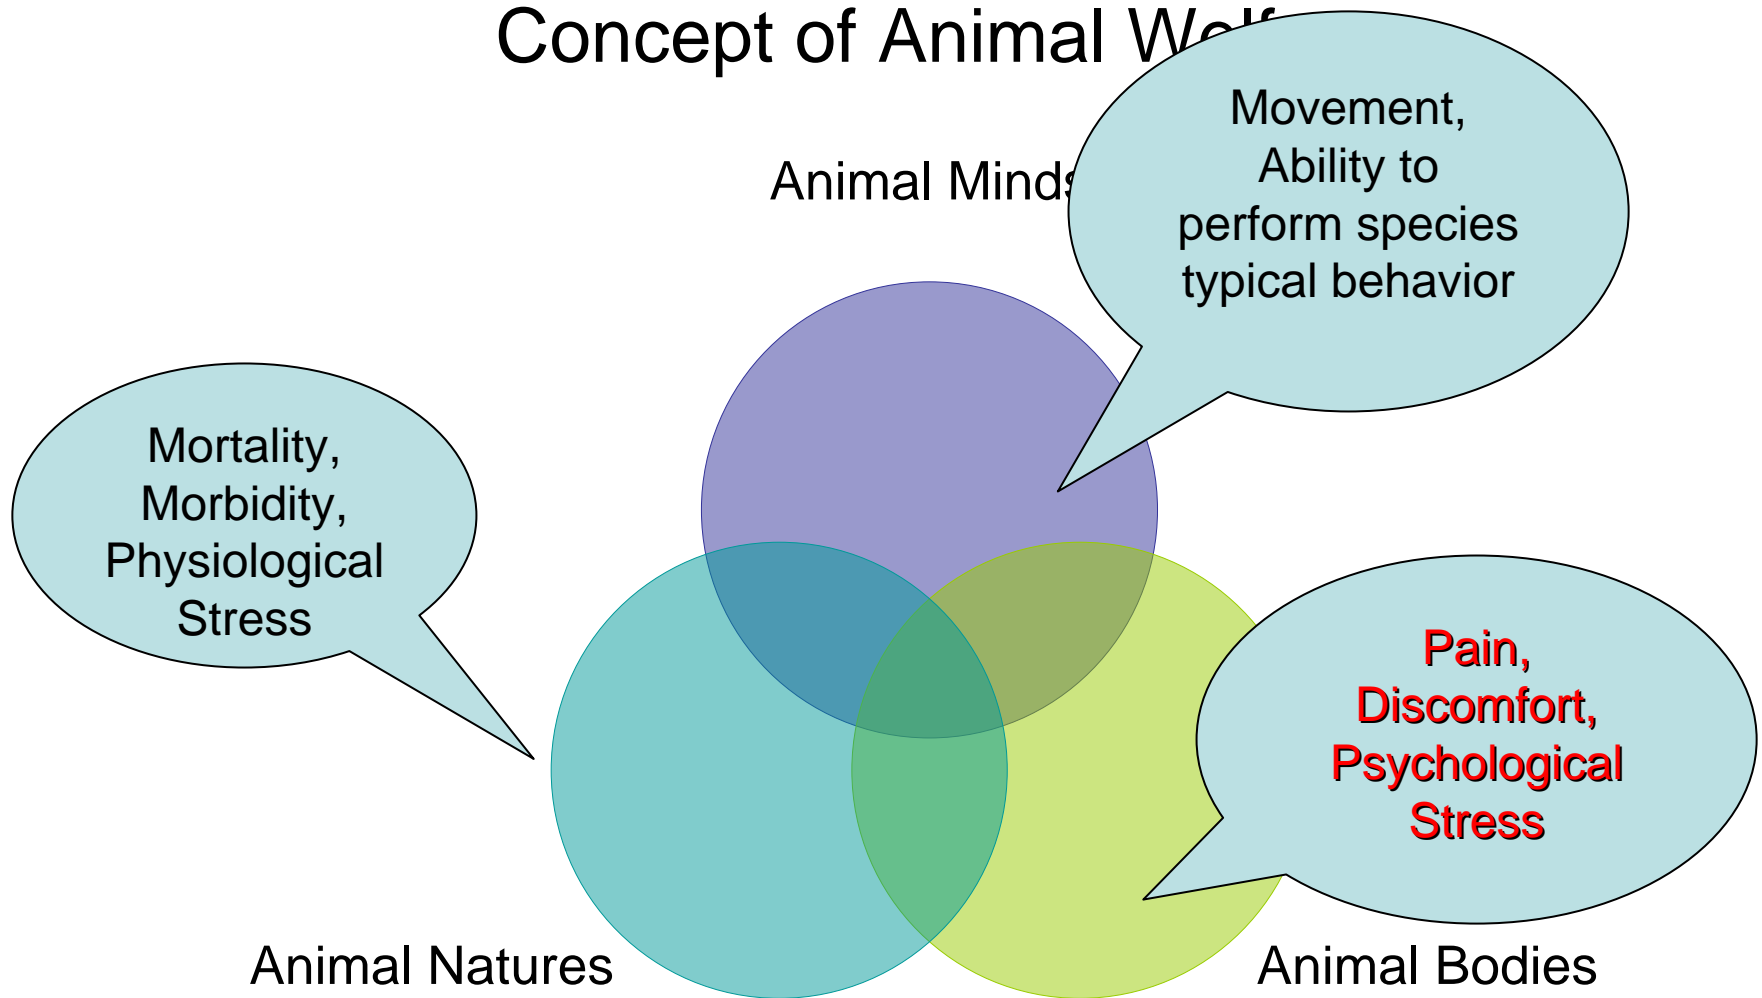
Concept of Animal Welf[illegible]

Animal Minds

Movement, Ability to perform species typical behavior

Mortality, Morbidity, Physiological Stress

Pain, Discomfort, Psychological Stress

Animal Natures

Animal Bodies